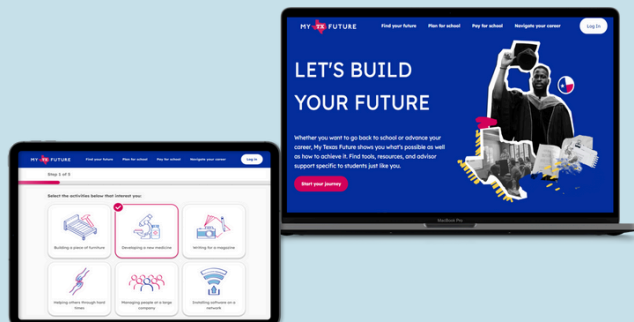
MY TX FUTURE
Find your future
Plan for school
Pay for school
Navigate your career
Log in

Step 1 of 5

Select the activities below that interest you:

Building a piece of furniture
Developing a new medicine
Writing for a magazine
Helping others through hard times
Managing people at a large company
Installing software on a network

MY TX FUTURE
Find your future
Plan for school
Pay for school
Navigate your career
Log in

LET'S BUILD YOUR FUTURE

Whether you want to go back to school or advance your career, My Texas Future shows you what's possible as well as how to achieve it. Find tools, resources, and advisor support specific to students just like you.

Start your journey

MacBook Pro